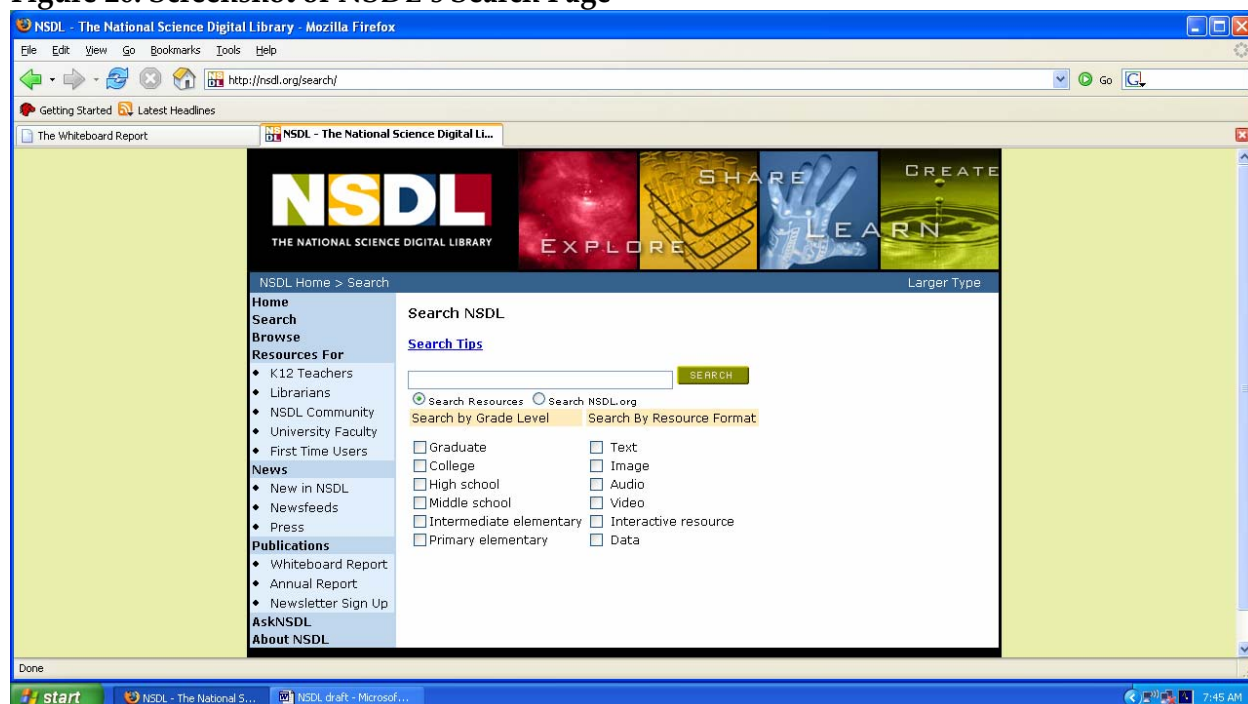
Figure 20. Screenshot of NSDL's Search Page

NSDL - The National Science Digital Library - Mozilla Firefox

File Edit View Go Bookmarks Tools Help

http://nsdl.org/search/

Go

Getting Started Latest Headlines

The Whiteboard Report

NSDL - The National Science Digital Li...

NSDL

THE NATIONAL SCIENCE DIGITAL LIBRARY

EXPLORE SHARE LEARN CREATE

NSDL Home > Search

Larger Type

Home
Search
Browse
Resources For
• K12 Teachers
• Librarians
• NSDL Community
• University Faculty
• First Time Users
News
• New in NSDL
• Newsfeeds
• Press
Publications
• Whiteboard Report
• Annual Report
• Newsletter Sign Up
AskNSDL
About NSDL

Search NSDL

Search Tips

SEARCH

Search Resources Search NSDL.org

| Search by Grade Level | Search By Resource Format |
|---|---|
| Graduate | Text |
| College | Image |
| High school | Audio |
| Middle school | Video |
| Intermediate elementary | Interactive resource |
| Primary elementary | Data |

Done

start

NSDL - The National S...

NSDL draft - Microsof...

7:45 AM